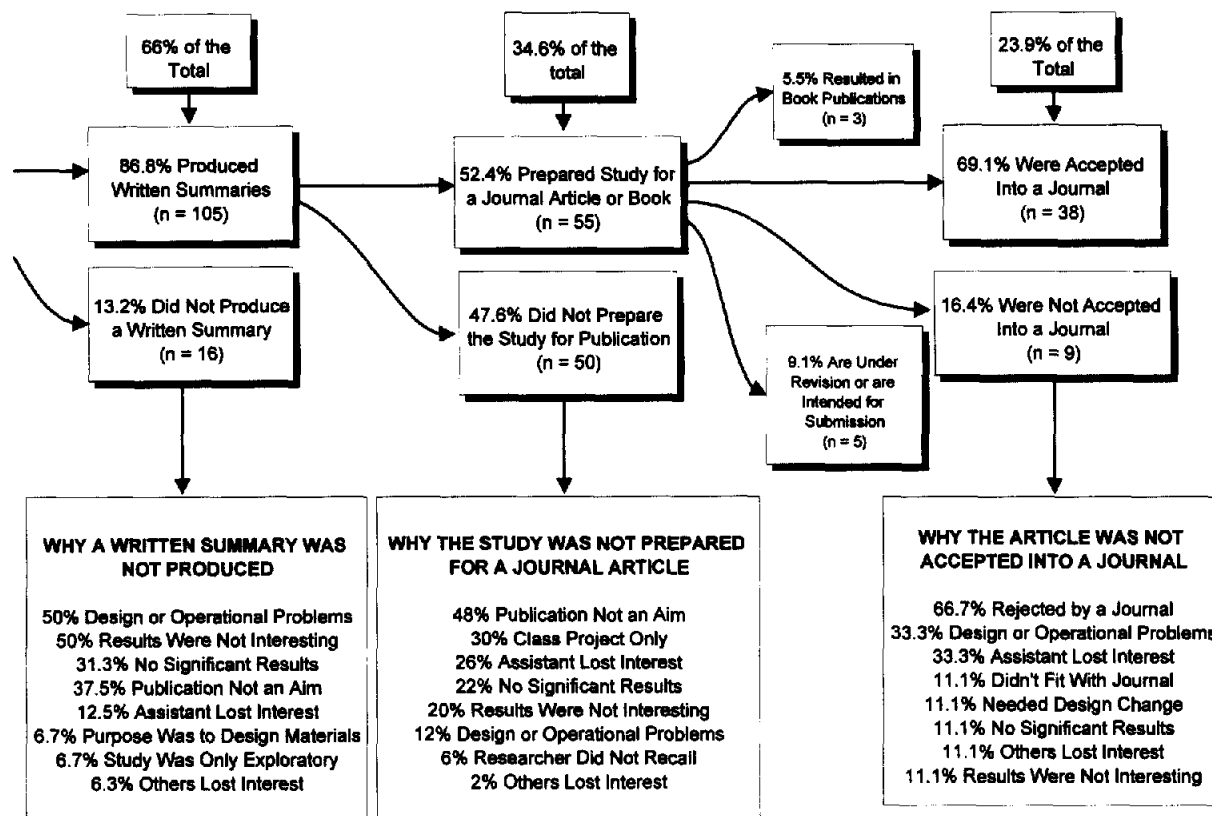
66% of the Total

86.8% Produced Written Summaries (n = 105)

13.2% Did Not Produce a Written Summary (n = 16)

34.6% of the total

52.4% Prepared Study for a Journal Article or Book (n = 55)

47.6% Did Not Prepare the Study for Publication (n = 50)

5.5% Resulted in Book Publications (n = 3)

9.1% Are Under Revision or are Intended for Submission (n = 5)

23.9% of the Total

69.1% Were Accepted Into a Journal (n = 38)

16.4% Were Not Accepted Into a Journal (n = 9)

WHY A WRITTEN SUMMARY WAS NOT PRODUCED

50% Design or Operational Problems
50% Results Were Not Interesting
31.3% No Significant Results
37.5% Publication Not an Aim
12.5% Assistant Lost Interest
6.7% Purpose Was to Design Materials
6.7% Study Was Only Exploratory
6.3% Others Lost Interest

WHY THE STUDY WAS NOT PREPARED FOR A JOURNAL ARTICLE

48% Publication Not an Aim
30% Class Project Only
26% Assistant Lost Interest
22% No Significant Results
20% Results Were Not Interesting
12% Design or Operational Problems
6% Researcher Did Not Recall
2% Others Lost Interest

WHY THE ARTICLE WAS NOT ACCEPTED INTO A JOURNAL

66.7% Rejected by a Journal
33.3% Design or Operational Problems
33.3% Assistant Lost Interest
11.1% Didn't Fit With Journal
11.1% Needed Design Change
11.1% No Significant Results
11.1% Others Lost Interest
11.1% Results Were Not Interesting